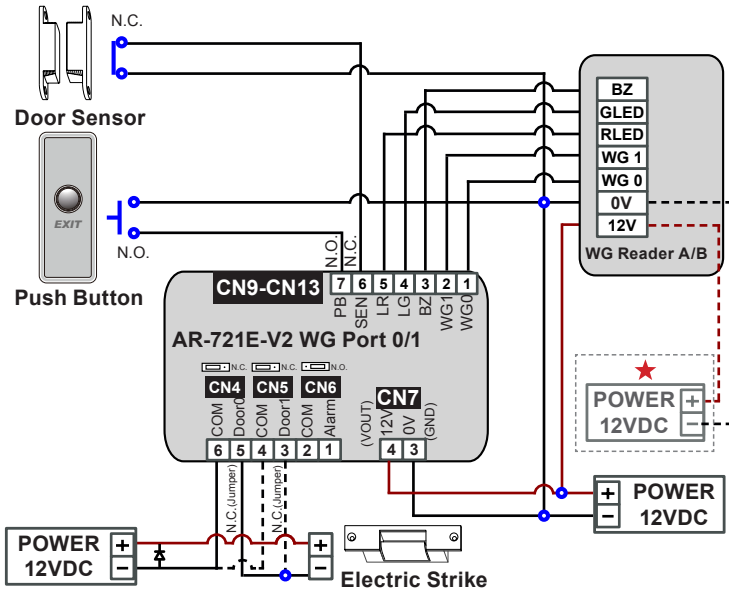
N.C.

Door Sensor

EXIT

N.O.

Push Button

N.O.
N.C.

CN9-CN13

| 7 | 6 | 5 | 4 | 3 | 2 | 1 |
|---|---|---|---|---|---|---|
| PB | SEN | LR | LG | BZ | WG1 | WG0 |

AR-721E-V2 WG Port 0/1

N.C. N.C. N.O.

CN4 CN5 CN6

COM Door0 COM Door1 COM Alarm

| 6 | 5 | 4 | 3 | 2 | 1 |
|---|---|---|---|---|---|

CN7

(VOUT) 12V 0V (GND)

| 4 | 3 |
|---|---|

N.C.(Jumper) N.C.(Jumper)

BZ
GLED
RLED
WG 1
WG 0
0V
12V

WG Reader A/B

★
POWER 12VDC + −

POWER 12VDC + −

POWER 12VDC + −

+ −

Electric Strike